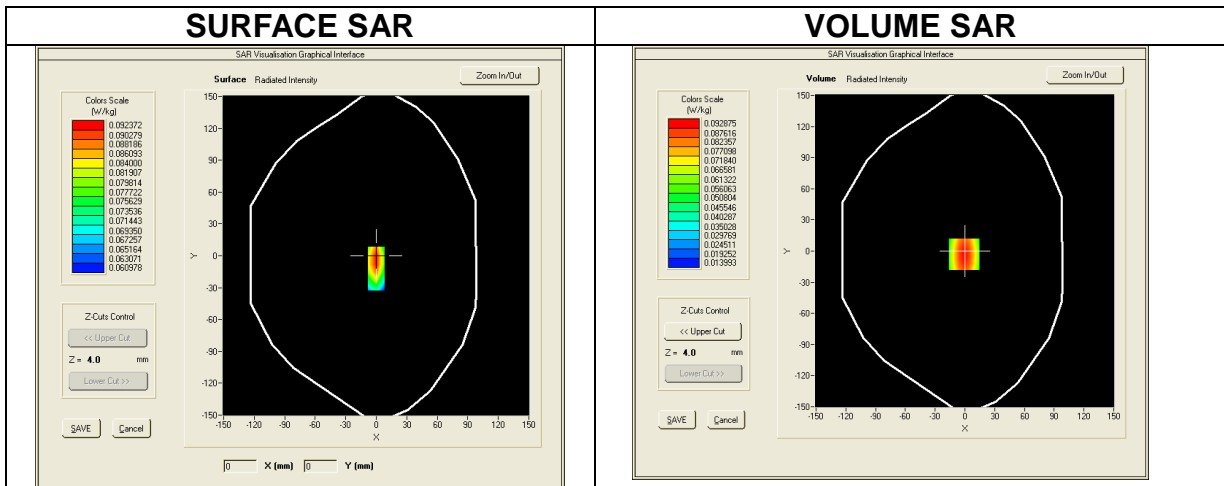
| SURFACE SAR | VOLUME SAR |
|---|---|
| SAR Visualisation Graphical Interface | SAR Visualisation Graphical Interface |

SAR Visualisation Graphical Interface

Surface Radiated Intensity

Zoom In/Out

Colors Scale (W/kg)

0.092372
0.090279
0.088186
0.086093
0.084000
0.081907
0.079814
0.077722
0.075629
0.073536
0.071443
0.069350
0.067257
0.065164
0.063071
0.060978

150
120
90
60
30
0
-30
-60
-90
-120
-150

Y

-150 -120 -90 -60 -30 0 30 60 90 120 150

X

Z-Cuts Control

<< Upper Cut

Z = 4.0 mm

Lower Cut >>

SAVE

Cancel

0 X (mm) 0 Y (mm)

SAR Visualisation Graphical Interface

Volume Radiated Intensity

Zoom In/Out

Colors Scale (W/kg)

0.092875
0.087616
0.082357
0.077098
0.071840
0.066581
0.061322
0.056063
0.050804
0.045546
0.040287
0.035028
0.029769
0.024511
0.019252
0.013993

150
120
90
60
30
0
-30
-60
-90
-120
-150

Y

-150 -120 -90 -60 -30 0 30 60 90 120 150

X

Z-Cuts Control

<< Upper Cut

Z = 4.0 mm

Lower Cut >>

SAVE

Cancel